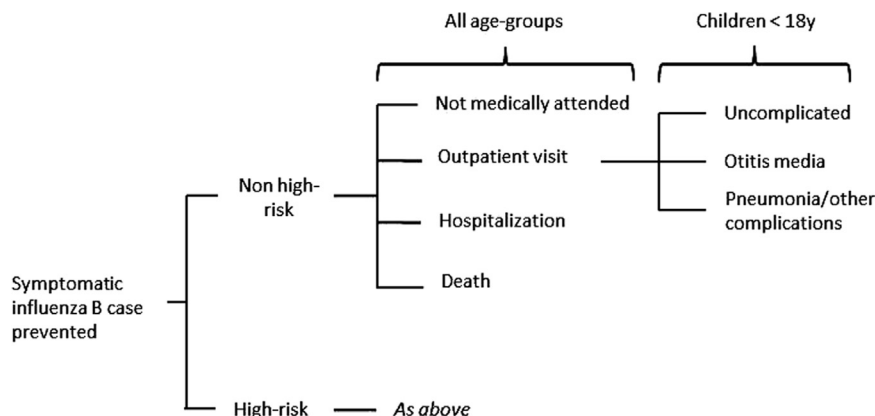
All age-groups

Children < 18y

Not medically attended

Uncomplicated

Outpatient visit

Otitis media

Non high-risk

Pneumonia/other complications

Hospitalization

Death

Symptomatic influenza B case prevented

High-risk

As above